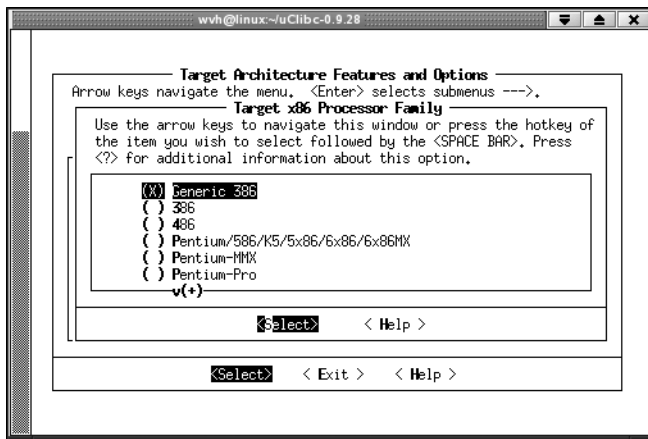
wvh@linux:~/uClibc-0.9.28

Target Architecture Features and Options
Arrow keys navigate the menu. <Enter> selects submenus --->.

Target x86 Processor Family
Use the arrow keys to navigate this window or press the hotkey of the item you wish to select followed by the <SPACE BAR>. Press <?> for additional information about this option.

(X) Generic 386
( ) 386
( ) 486
( ) Pentium/586/K5/5x86/6x86/6x86MX
( ) Pentium-MMX
( ) Pentium-Pro
v(+)

<Select> < Help >

<Select> < Exit > < Help >